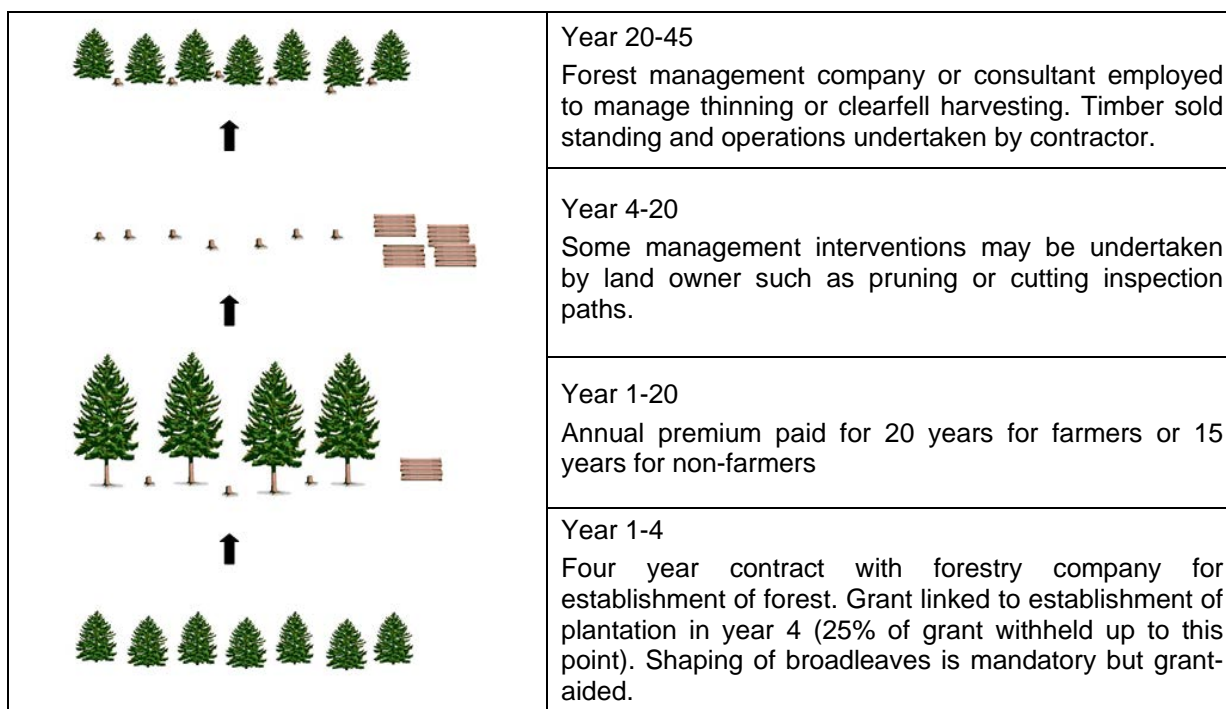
Year 20-45
Forest management company or consultant employed to manage thinning or clearfell harvesting. Timber sold standing and operations undertaken by contractor.

Year 4-20
Some management interventions may be undertaken by land owner such as pruning or cutting inspection paths.

Year 1-20
Annual premium paid for 20 years for farmers or 15 years for non-farmers

Year 1-4
Four year contract with forestry company for establishment of forest. Grant linked to establishment of plantation in year 4 (25% of grant withheld up to this point). Shaping of broadleaves is mandatory but grant-aided.